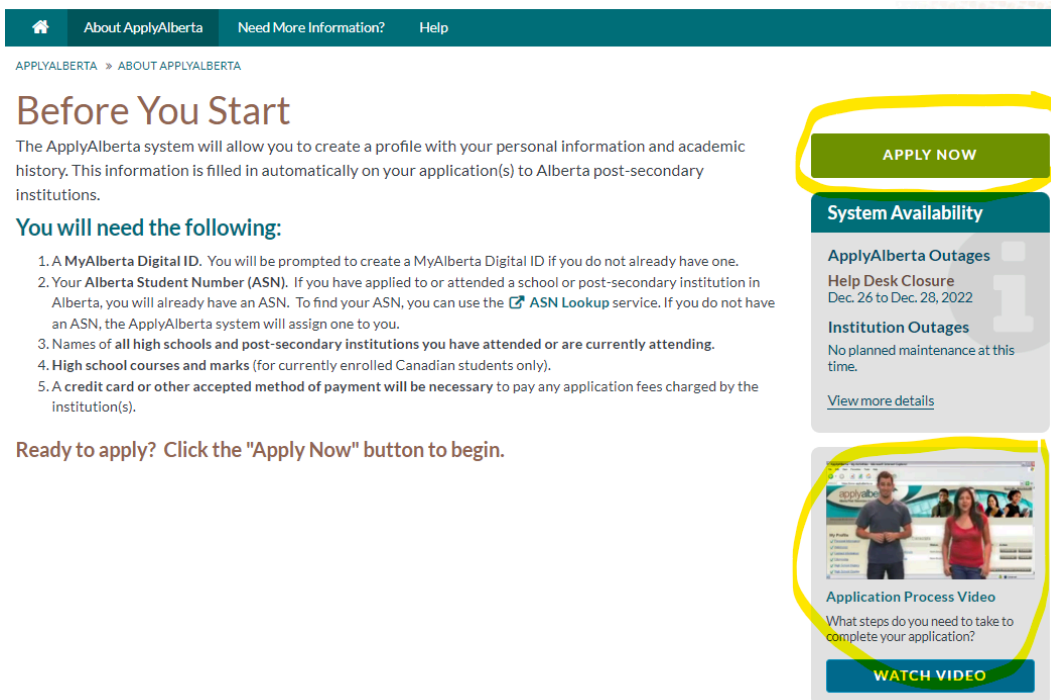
About ApplyAlberta Need More Information? Help

APPLYALBERTA » ABOUT APPLYALBERTA

Before You Start

The ApplyAlberta system will allow you to create a profile with your personal information and academic history. This information is filled in automatically on your application(s) to Alberta post-secondary institutions.

You will need the following:

1. A MyAlberta Digital ID. You will be prompted to create a MyAlberta Digital ID if you do not already have one.
2. Your Alberta Student Number (ASN). If you have applied to or attended a school or post-secondary institution in Alberta, you will already have an ASN. To find your ASN, you can use the ASN Lookup service. If you do not have an ASN, the ApplyAlberta system will assign one to you.
3. Names of all high schools and post-secondary institutions you have attended or are currently attending.
4. High school courses and marks (for currently enrolled Canadian students only).
5. A credit card or other accepted method of payment will be necessary to pay any application fees charged by the institution(s).

Ready to apply? Click the "Apply Now" button to begin.

APPLY NOW

System Availability

ApplyAlberta Outages

Help Desk Closure
Dec. 26 to Dec. 28, 2022

Institution Outages

No planned maintenance at this time.

View more details

Application Process Video

What steps do you need to take to complete your application?

WATCH VIDEO